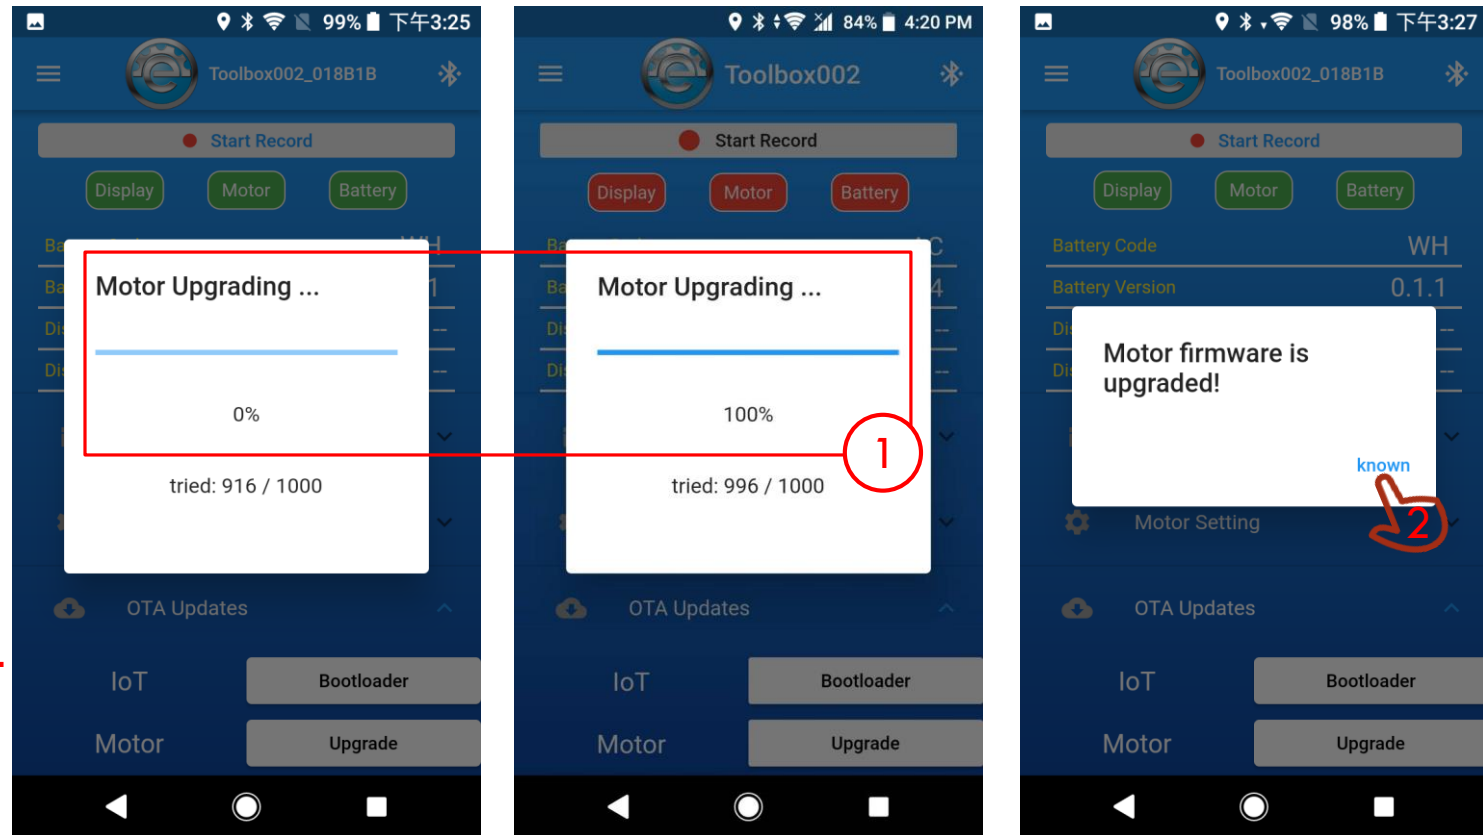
99% 下午3:25

Toolbox002_018B1B

Start Record

Display Motor Battery

Motor Upgrading ...

0%

tried: 916 / 1000

OTA Updates

IoT Bootloader

Motor Upgrade

84% 4:20 PM

Toolbox002

Start Record

Display Motor Battery

Motor Upgrading ...

100%

tried: 996 / 1000

1

OTA Updates

IoT Bootloader

Motor Upgrade

98% 下午3:27

Toolbox002_018B1B

Start Record

Display Motor Battery

Battery Code WH

Battery Version 0.1.1

Motor firmware is upgraded!

known

2

Motor Setting

OTA Updates

IoT Bootloader

Motor Upgrade